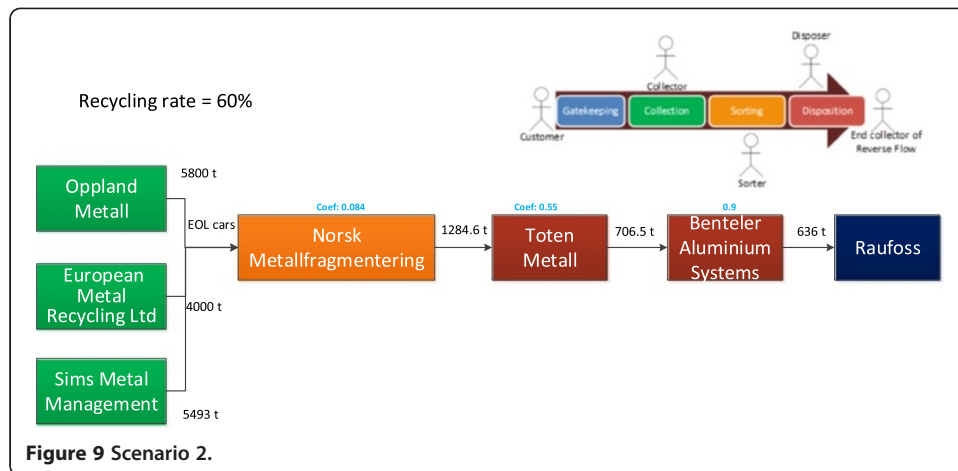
Recycling rate = 60%

Collector

Disposer

Customer

Gatekeeping

Collection

Sorting

Disposition

End collector of Reverse Flow

Sorter

Oppland Metall

5800 t

EOL cars

European Metal Recycling Ltd

4000 t

Sims Metal Management

5493 t

Coef: 0.084

Norsk Metallfragmentering

1284.6 t

Coef: 0.55

Toten Metall

706.5 t

0.9

Benteler Aluminium Systems

636 t

Raufoss

**Figure 9** Scenario 2.